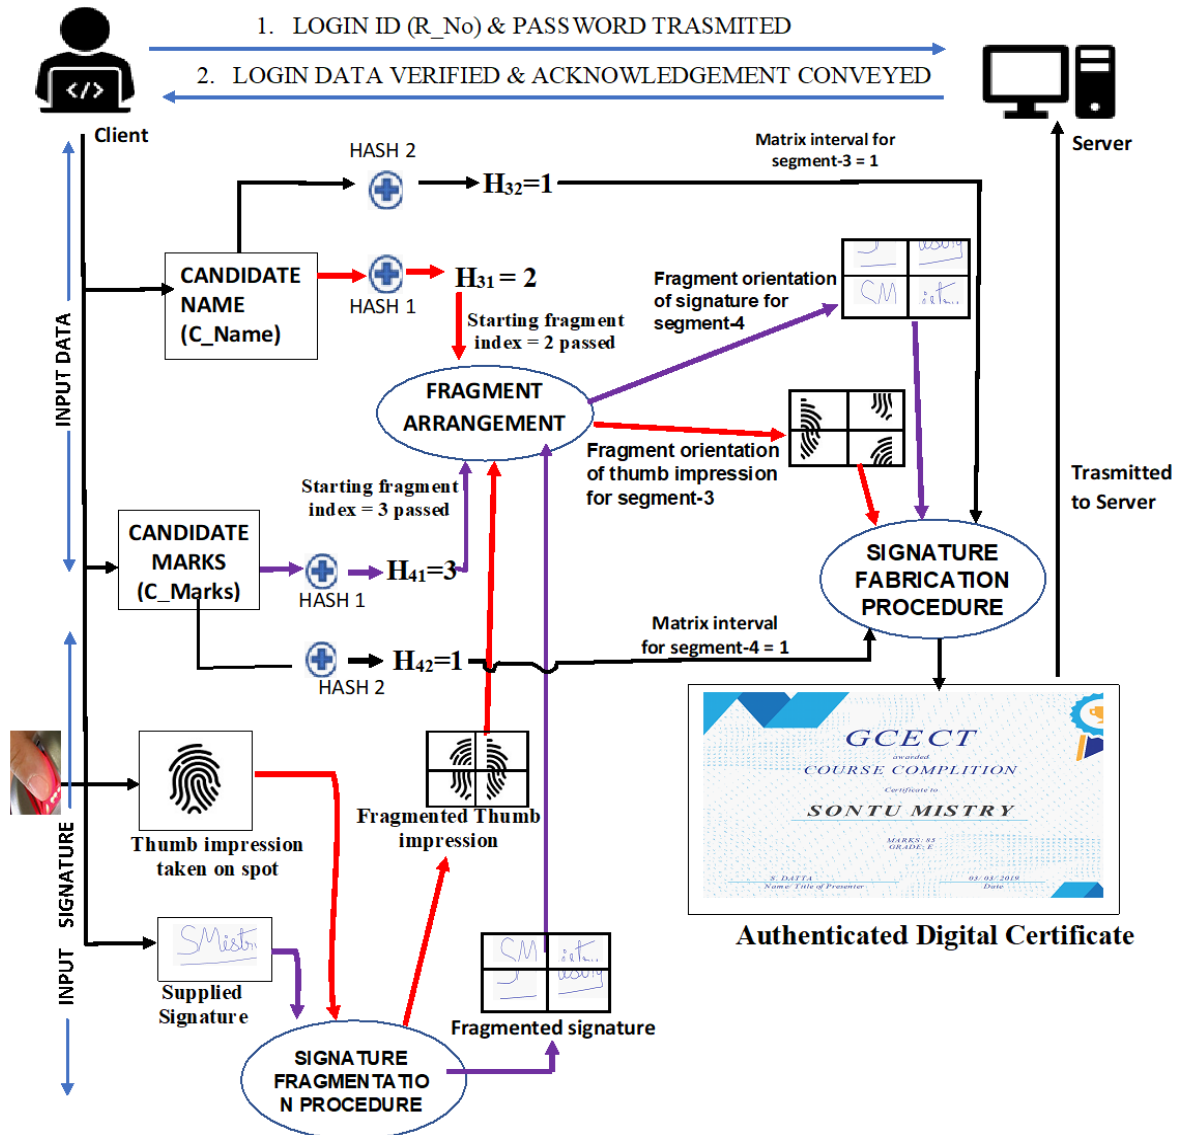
1. LOGIN ID (R_No) & PASSWORD TRASMITED

2. LOGIN DATA VERIFIED & ACKNOWLEDGEMENT CONVEYED

Client

Server

INPUT DATA

HASH 2

Matrix interval for segment-3 = 1

$H_{32}$=1

CANDIDATE NAME (C_Name)

$H_{31}$ = 2

HASH 1

Starting fragment index = 2 passed

Fragment orientation of signature for segment-4

FRAGMENT ARRANGEMENT

Fragment orientation of thumb impression for segment-3

Starting fragment index = 3 passed

CANDIDATE MARKS (C_Marks)

$H_{41}$=3

HASH 1

SIGNATURE FABRICATION PROCEDURE

Trasmitted to Server

Matrix interval for segment-4 = 1

$H_{42}$=1

HASH 2

INPUT SIGNATURE

Thumb impression taken on spot

Fragmented Thumb impression

GCECT
awarded
COURSE COMPLITION
Certificate to
SONTU MISTRY
MARKS: 85
GRADE: E
S. DATTA
Name Title of Presenter
01/03/2019
Date

Authenticated Digital Certificate

SMistr

Supplied Signature

Fragmented signature

SIGNATURE FRAGMENTATION PROCEDURE